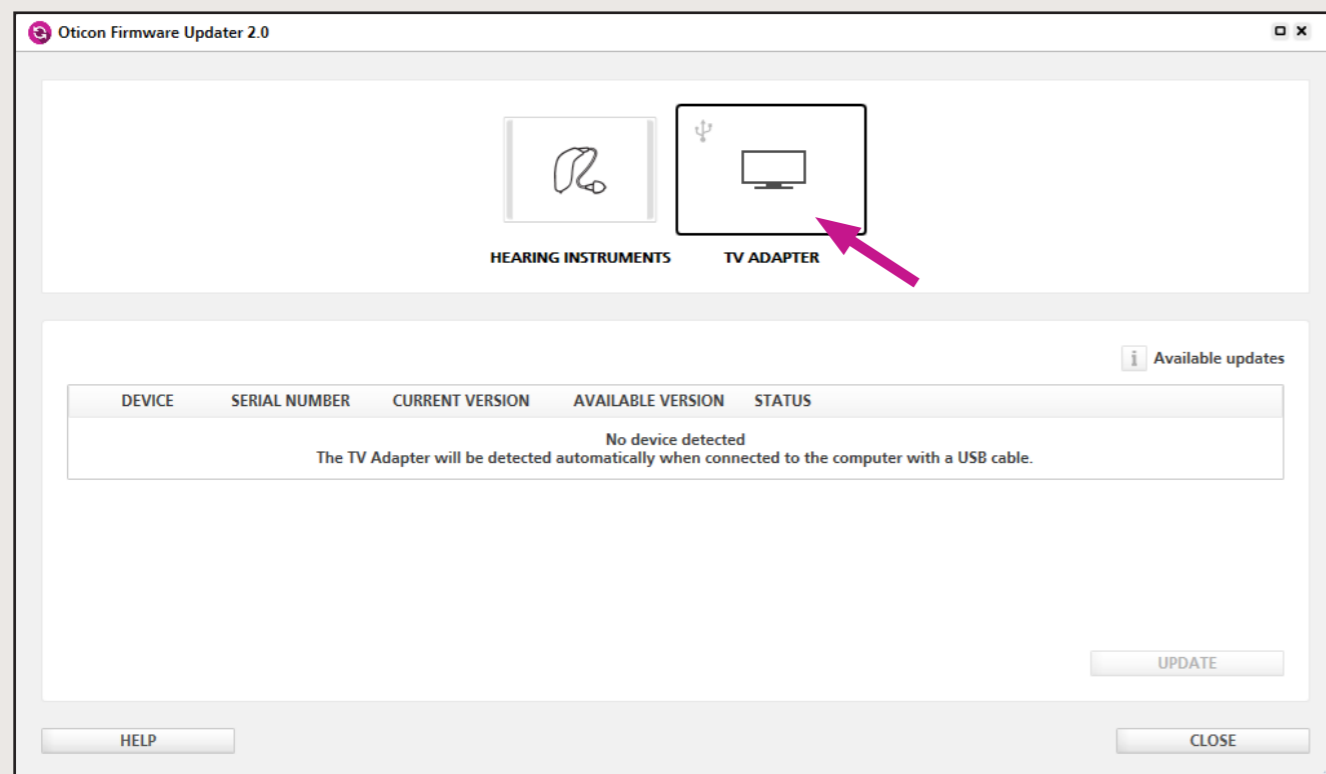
Oticon Firmware Updater 2.0

HEARING INSTRUMENTS
TV ADAPTER

Available updates

| DEVICE | SERIAL NUMBER | CURRENT VERSION | AVAILABLE VERSION | STATUS |
|---|---|---|---|---|

No device detected
The TV Adapter will be detected automatically when connected to the computer with a USB cable.

UPDATE

HELP

CLOSE